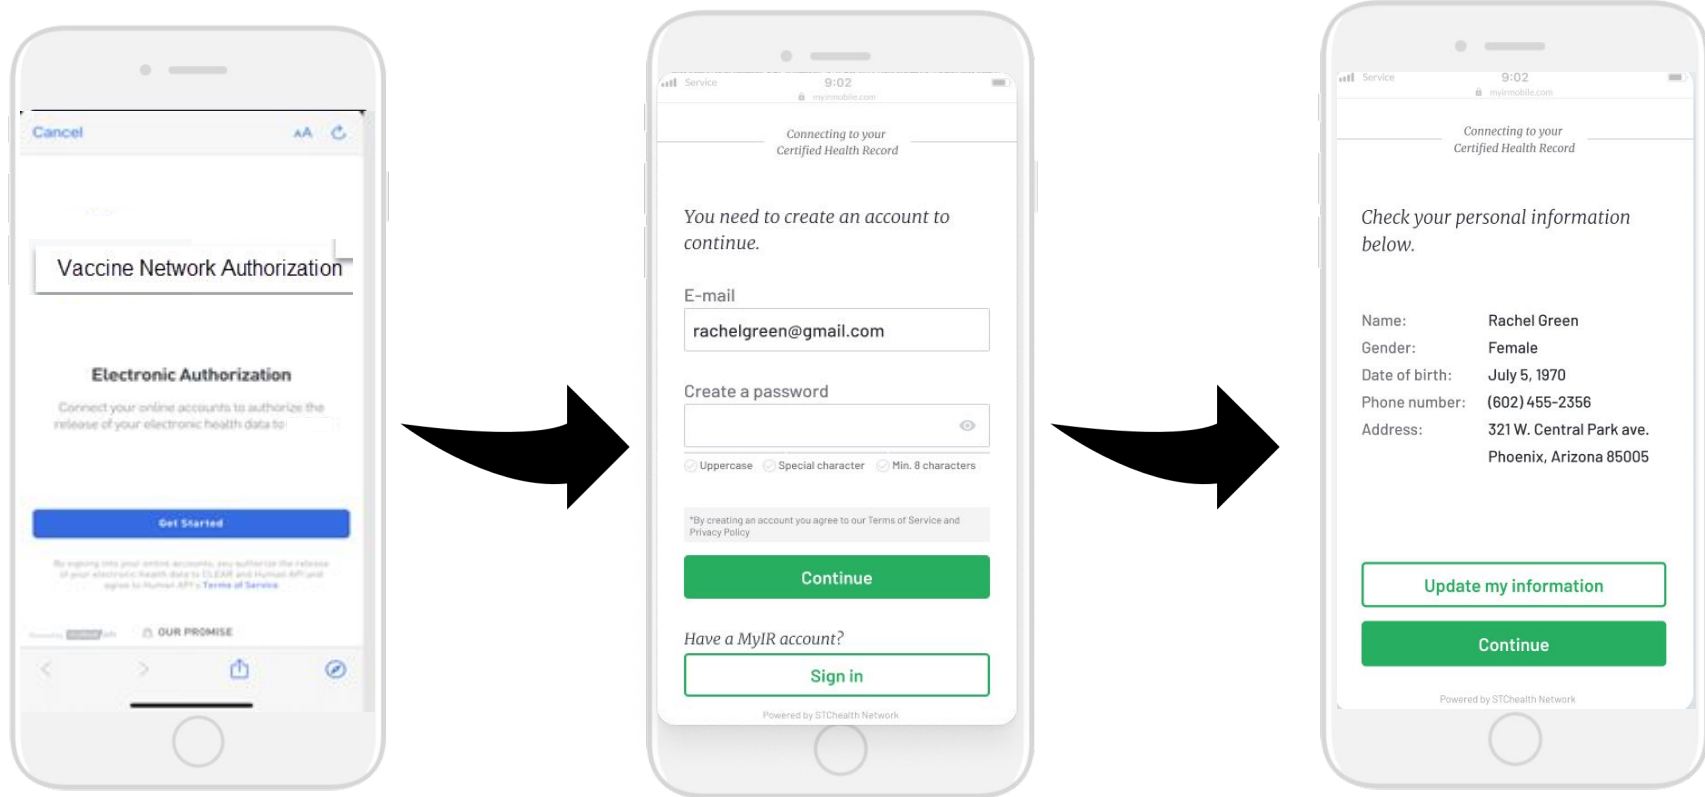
Cancel AA

Vaccine Network Authorization

Electronic Authorization

Connect your online accounts to authorize the release of your electronic health data to

Get Started

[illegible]

OUR PROMISE

Service 9:02
myirmobile.com

Connecting to your Certified Health Record

You need to create an account to continue.

E-mail

rachelgreen@gmail.com

Create a password

Uppercase Special character Min. 8 characters

*By creating an account you agree to our Terms of Service and Privacy Policy

Continue

Have a MyIR account?

Sign in

Powered by STChealth Network

Service 9:02
myirmobile.com

Connecting to your Certified Health Record

Check your personal information below.

| | |
|---|---|
| Name: | Rachel Green |
| Gender: | Female |
| Date of birth: | July 5, 1970 |
| Phone number: | (602) 455-2356 |
| Address: | 321 W. Central Park ave. Phoenix, Arizona 85005 |

Update my information

Continue

Powered by STChealth Network